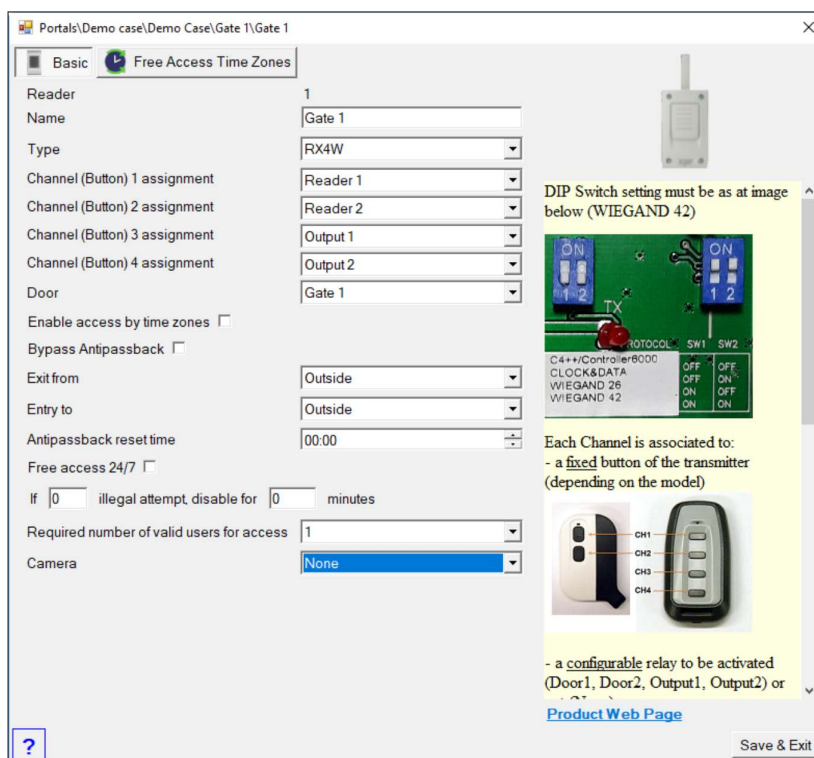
Portals\Demo case\Demo Case\Gate 1\Gate 1

Basic
Free Access Time Zones

Reader 1
Name Gate 1
Type RX4W
Channel (Button) 1 assignment Reader 1
Channel (Button) 2 assignment Reader 2
Channel (Button) 3 assignment Output 1
Channel (Button) 4 assignment Output 2
Door Gate 1
Enable access by time zones
Bypass Antipassback
Exit from Outside
Entry to Outside
Antipassback reset time 00:00
Free access 24/7
If 0 illegal attempt, disable for 0 minutes
Required number of valid users for access 1
Camera None

DIP Switch setting must be as at image below (WIEGAND 42)

ON
1 2
TX
ON
1 2
ROTOCOL SW1 SW2

| C4++/Controller6000 | OFF | OFF |
|---|---|---|
| CLOCK&DATA | OFF | ON |
| WIEGAND 26 | ON | OFF |
| WIEGAND 42 | ON | ON |

Each Channel is associated to:
- a fixed button of the transmitter (depending on the model)

CH1
CH2
CH3
CH4

- a configurable relay to be activated (Door1, Door2, Output1, Output2) or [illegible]

Product Web Page

?
Save & Exit